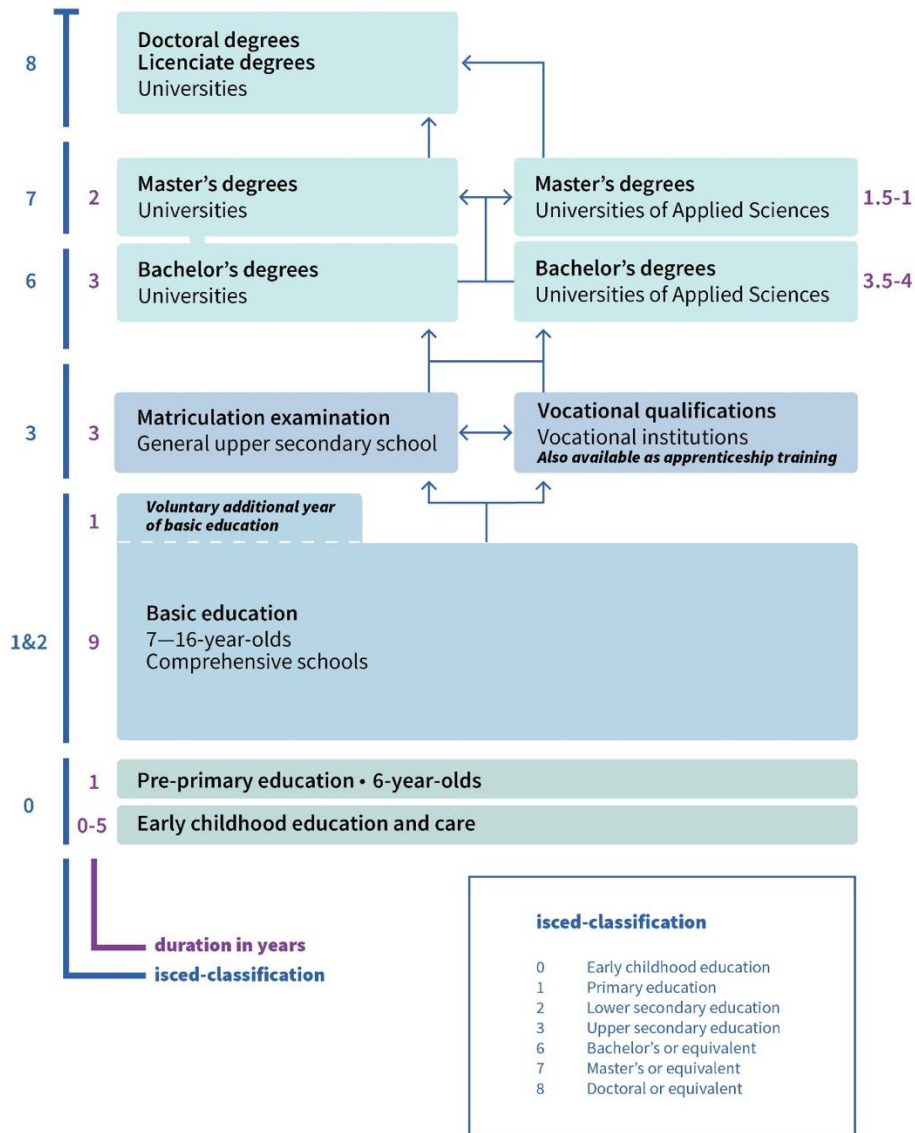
8

Doctoral degrees
Licenciate degrees
Universities

7 2

Master's degrees
Universities

Master's degrees
Universities of Applied Sciences

1.5-1

6 3

Bachelor's degrees
Universities

Bachelor's degrees
Universities of Applied Sciences

3.5-4

3 3

Matriculation examination
General upper secondary school

Vocational qualifications
Vocational institutions
Also available as apprenticeship training

1

Voluntary additional year of basic education

1&2 9

Basic education
7—16-year-olds
Comprehensive schools

0

1 Pre-primary education • 6-year-olds

0-5 Early childhood education and care

duration in years
isced-classification

isced-classification

| | |
|---|---|
| 0 | Early childhood education |
| 1 | Primary education |
| 2 | Lower secondary education |
| 3 | Upper secondary education |
| 6 | Bachelor's or equivalent |
| 7 | Master's or equivalent |
| 8 | Doctoral or equivalent |